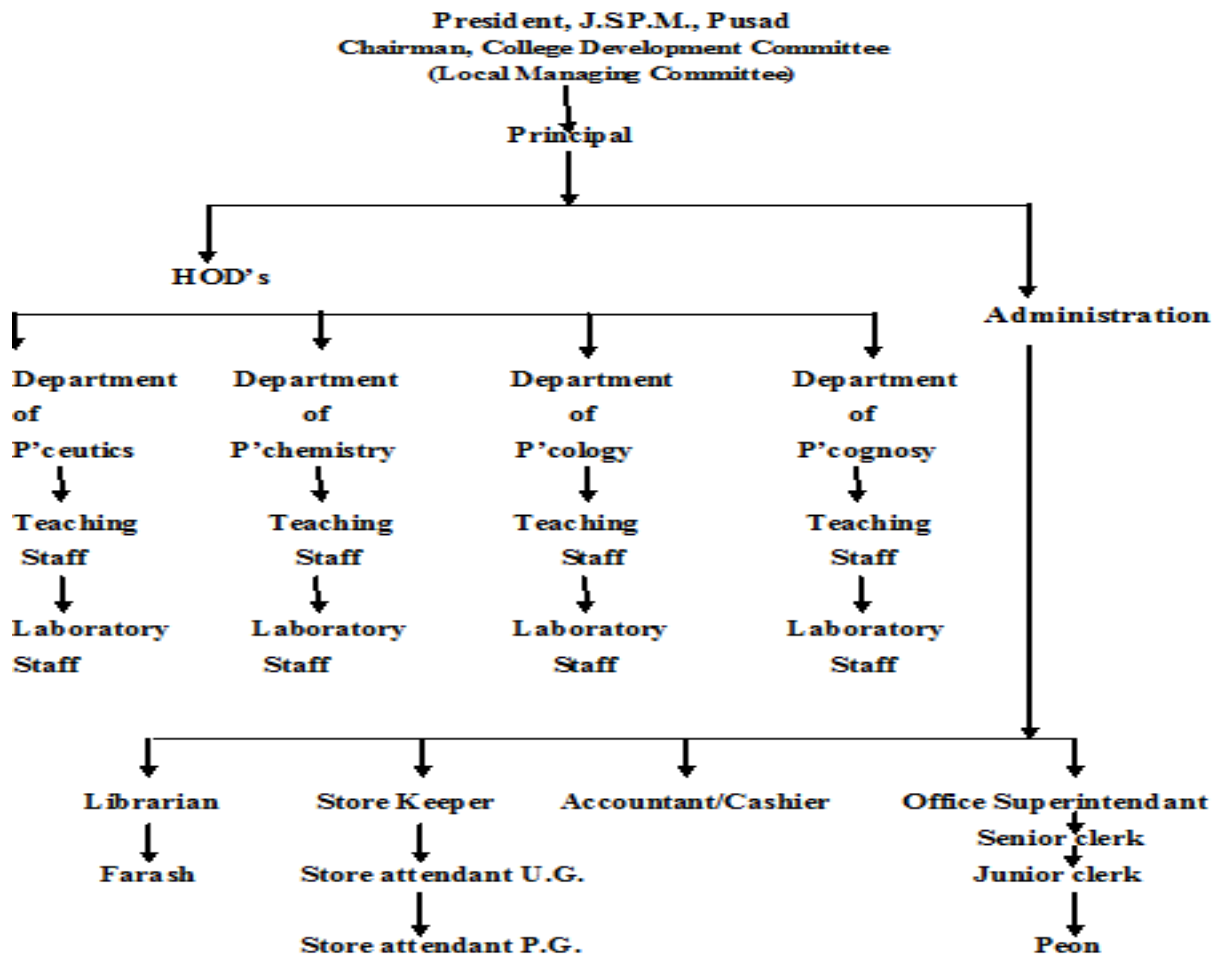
President, J.SP.M., Pusad
Chairman, College Development Committee
(Local Managing Committee)

Principal

HOD's

Administration

Department of P'ceutics

Teaching Staff

Laboratory Staff

Department of P'chemistry

Teaching Staff

Laboratory Staff

Department of P'cology

Teaching Staff

Laboratory Staff

Department of P'cognosy

Teaching Staff

Laboratory Staff

Librarian

Farash

Store Keeper

Store attendant U.G.

Store attendant P.G.

Accountant/Cashier

Office Superintendant

Senior clerk

Junior clerk

Peon